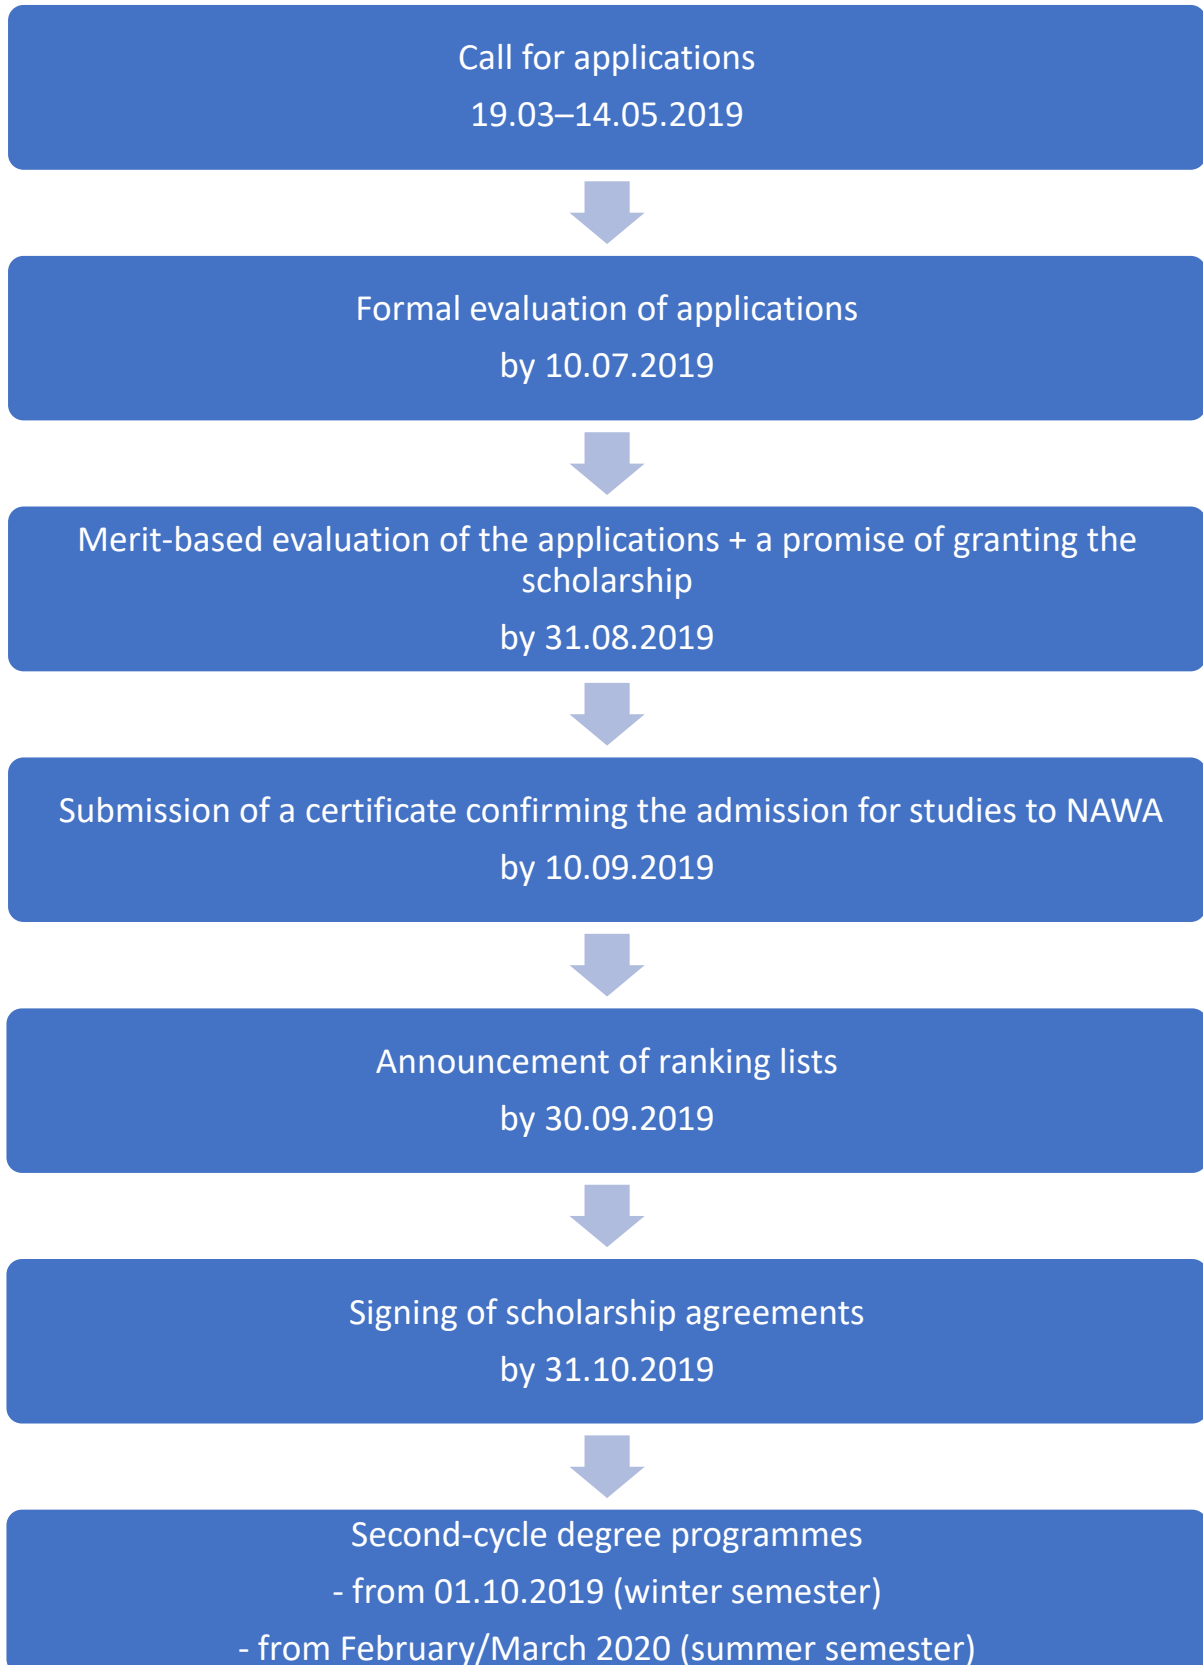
Call for applications
19.03–14.05.2019

Formal evaluation of applications
by 10.07.2019

Merit-based evaluation of the applications + a promise of granting the scholarship
by 31.08.2019

Submission of a certificate confirming the admission for studies to NAWA
by 10.09.2019

Announcement of ranking lists
by 30.09.2019

Signing of scholarship agreements
by 31.10.2019

Second-cycle degree programmes
- from 01.10.2019 (winter semester)
- from February/March 2020 (summer semester)